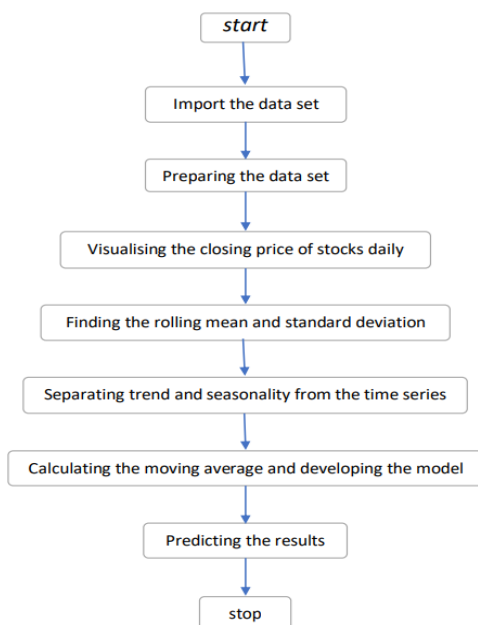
start

Import the data set

Preparing the data set

Visualising the closing price of stocks daily

Finding the rolling mean and standard deviation

Separating trend and seasonality from the time series

Calculating the moving average and developing the model

Predicting the results

stop